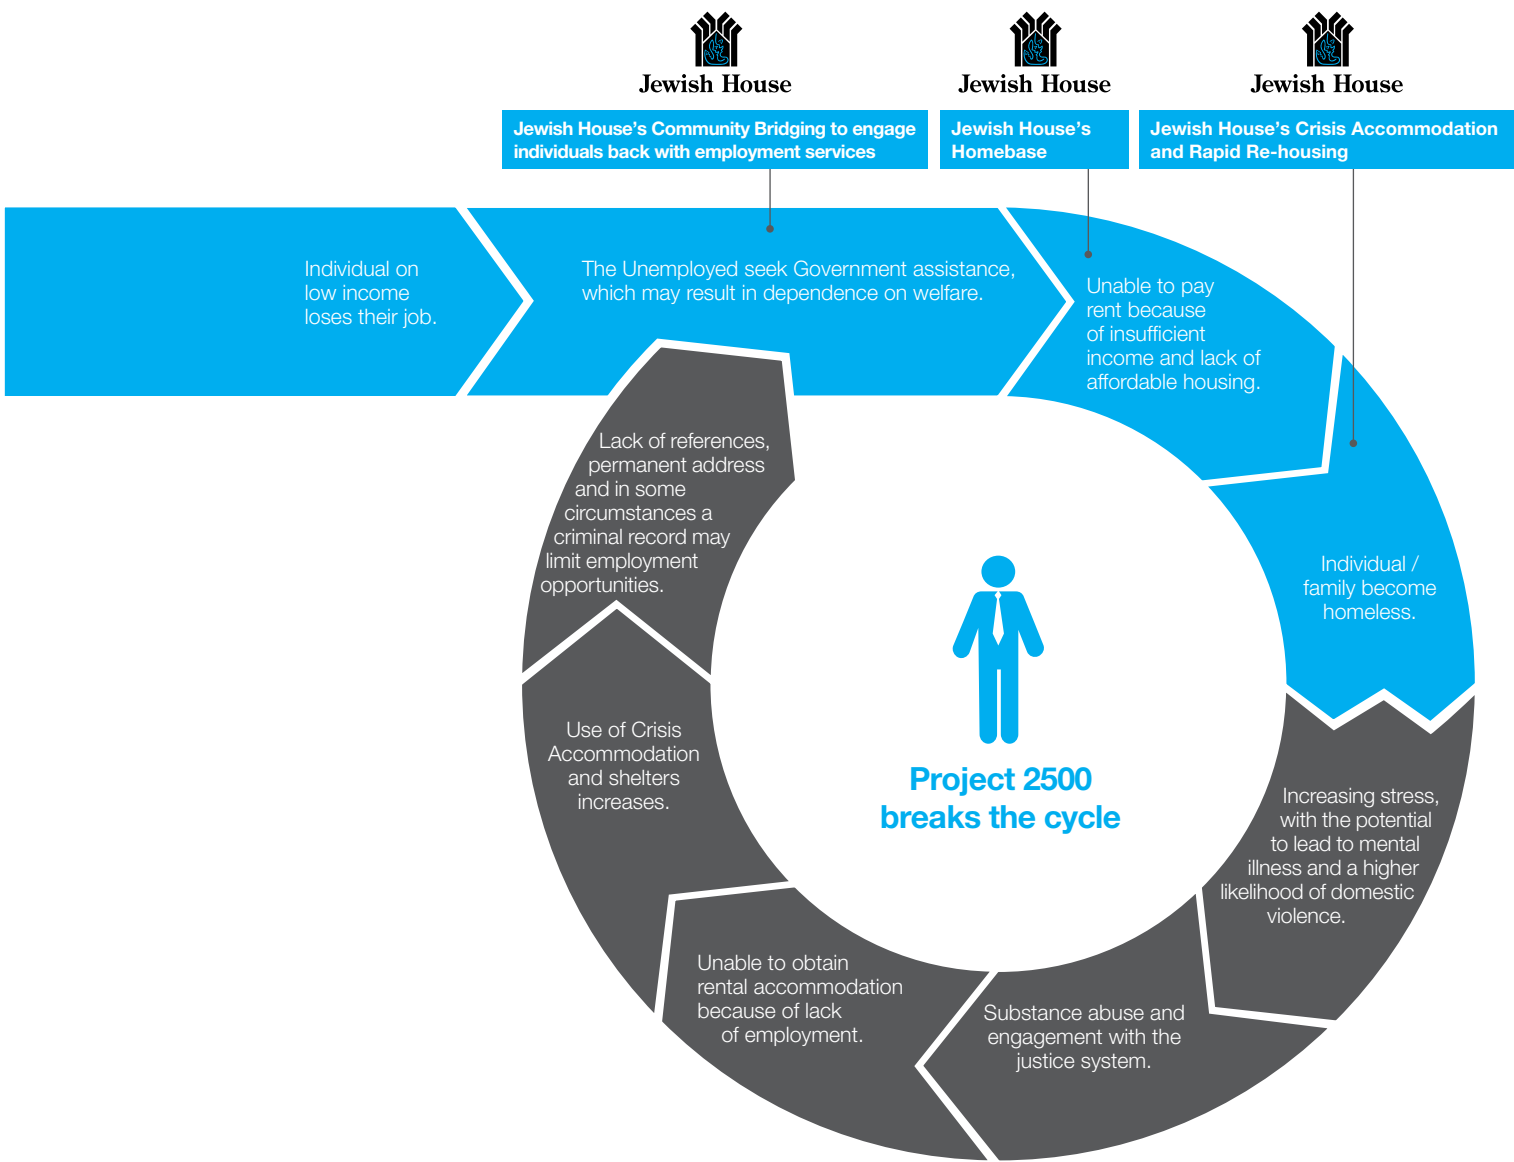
Jewish House

Jewish House

Jewish House

Jewish House's Community Bridging to engage individuals back with employment services

Jewish House's Homebase

Jewish House's Crisis Accommodation and Rapid Re-housing

Individual on low income loses their job.

The Unemployed seek Government assistance, which may result in dependence on welfare.

Unable to pay rent because of insufficient income and lack of affordable housing.

Individual / family become homeless.

Increasing stress, with the potential to lead to mental illness and a higher likelihood of domestic violence.

Substance abuse and engagement with the justice system.

Unable to obtain rental accommodation because of lack of employment.

Use of Crisis Accommodation and shelters increases.

Lack of references, permanent address and in some circumstances a criminal record may limit employment opportunities.

Project 2500 breaks the cycle